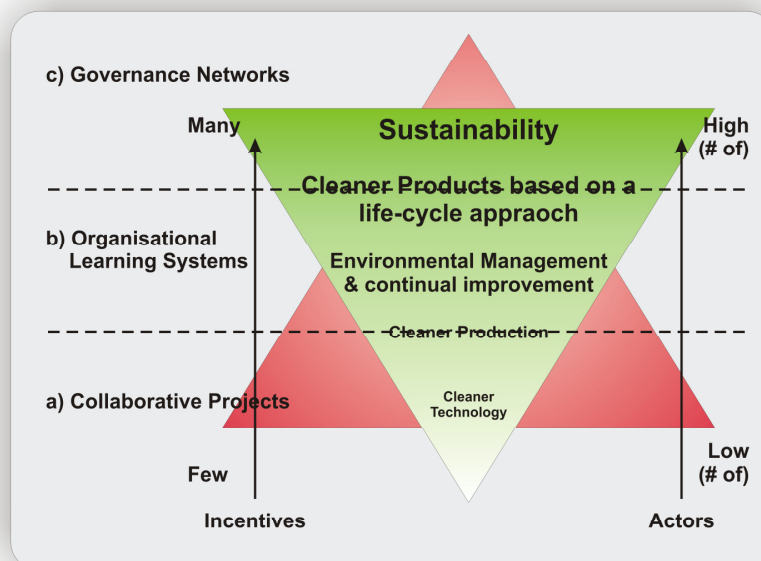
c) Governance Networks

Many

Sustainability

High (# of)

Cleaner Products based on a life-cycle appraoch

b) Organisational Learning Systems

Environmental Management & continual improvement

Cleaner Production

a) Collaborative Projects

Cleaner Technology

Low (# of)

Few

Incentives

Actors